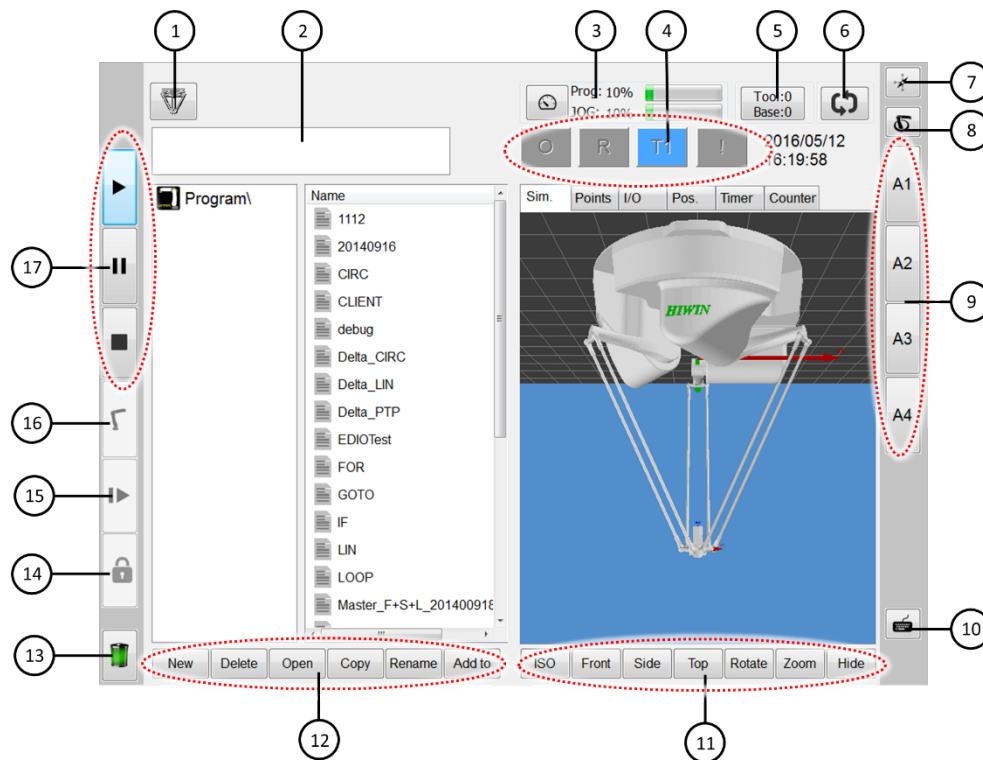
1
2
3
4
5
6
7
8
9
10
11
12
13
14
15
16
17

Prog: 10%
JOG: 10%
Tool:0
Base:0
O
R
T1
!
2016/05/12
16:19:58

Program\

Name
1112
20140916
CIRC
CLIENT
debug
Delta_CIRC
Delta_LIN
Delta_PTP
EDIOTest
FOR
GOTO
IF
LIN
LOOP
Master_F+S+L_20140918

Sim.
Points
I/O
Pos.
Timer
Counter

HIWIN

A1
A2
A3
A4

New
Delete
Open
Copy
Rename
Add to

ISO
Front
Side
Top
Rotate
Zoom
Hide